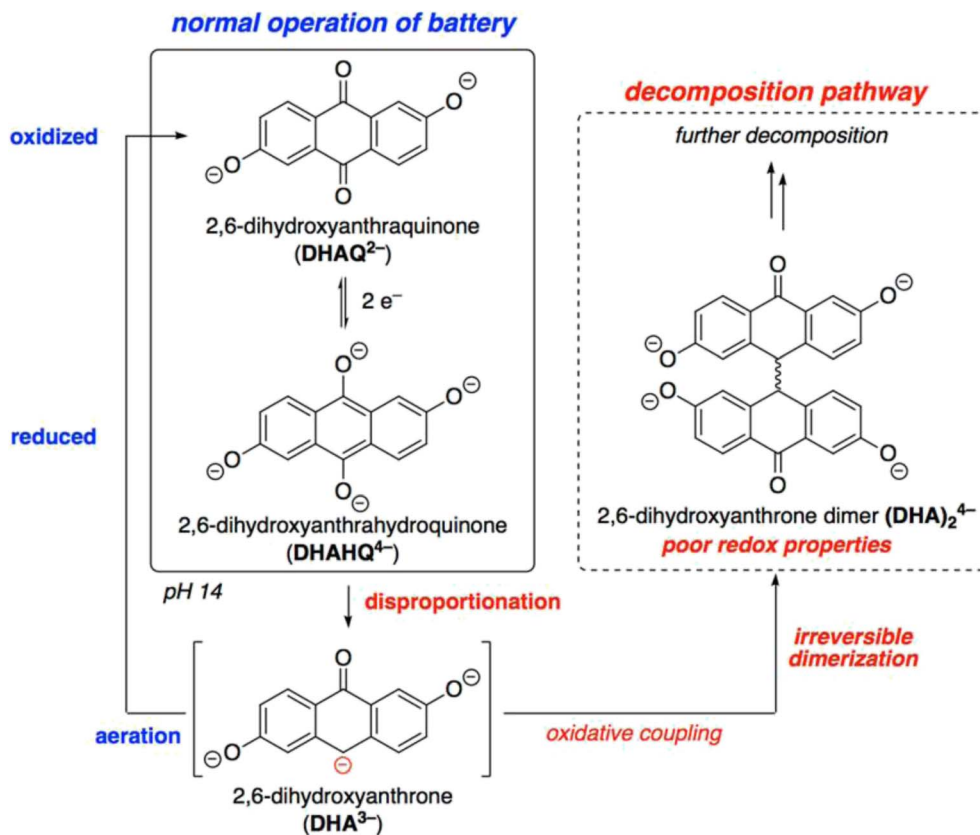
normal operation of battery

oxidized

O

$O^{\ominus}$

$^{\ominus}O$

O

2,6-dihydroxyanthraquinone
($DHAQ^{2-}$)

2 $e^{-}$

$O^{\ominus}$

$O^{\ominus}$

$^{\ominus}O$

$O^{\ominus}$

reduced

2,6-dihydroxyanthrahydroquinone
($DHAHQ^{4-}$)

pH 14

disproportionation

aeration

O

$O^{\ominus}$

$^{\ominus}O$

$\ominus$

2,6-dihydroxyanthrone
($DHA^{3-}$)

oxidative coupling

decomposition pathway

further decomposition

O

$O^{\ominus}$

$^{\ominus}O$

$^{\ominus}O$

$O^{\ominus}$

O

2,6-dihydroxyanthrone dimer $(DHA)_2^{4-}$
poor redox properties

irreversible dimerization